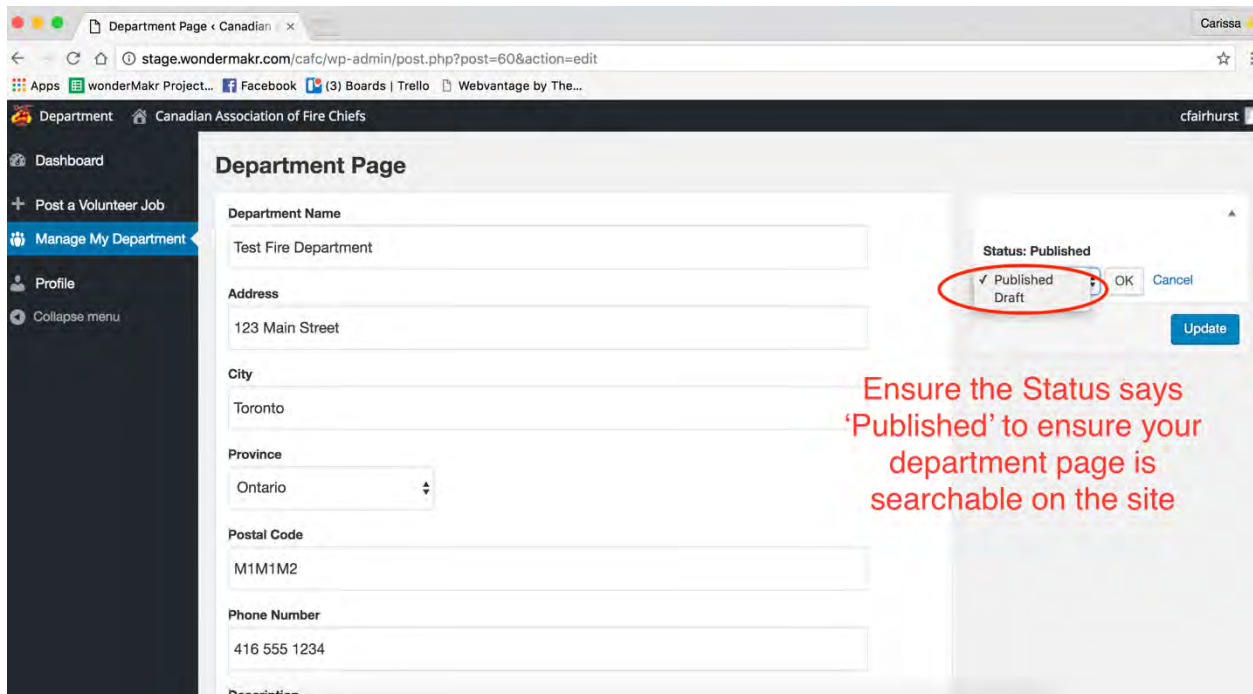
Department Page ‹ Canadian ×

Carissa

stage.wondermakr.com/cafc/wp-admin/post.php?post=60&action=edit

Apps wonderMakr Project... Facebook (3) Boards | Trello Webvantage by The...

Department Canadian Association of Fire Chiefs cfairhurst

Dashboard
Post a Volunteer Job
Manage My Department
Profile
Collapse menu

Department Page

Department Name
Test Fire Department
Address
123 Main Street
City
Toronto
Province
Ontario
Postal Code
M1M1M2
Phone Number
416 555 1234
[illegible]

Status: Published
✓ Published
Draft
OK Cancel
Update

Ensure the Status says 'Published' to ensure your department page is searchable on the site